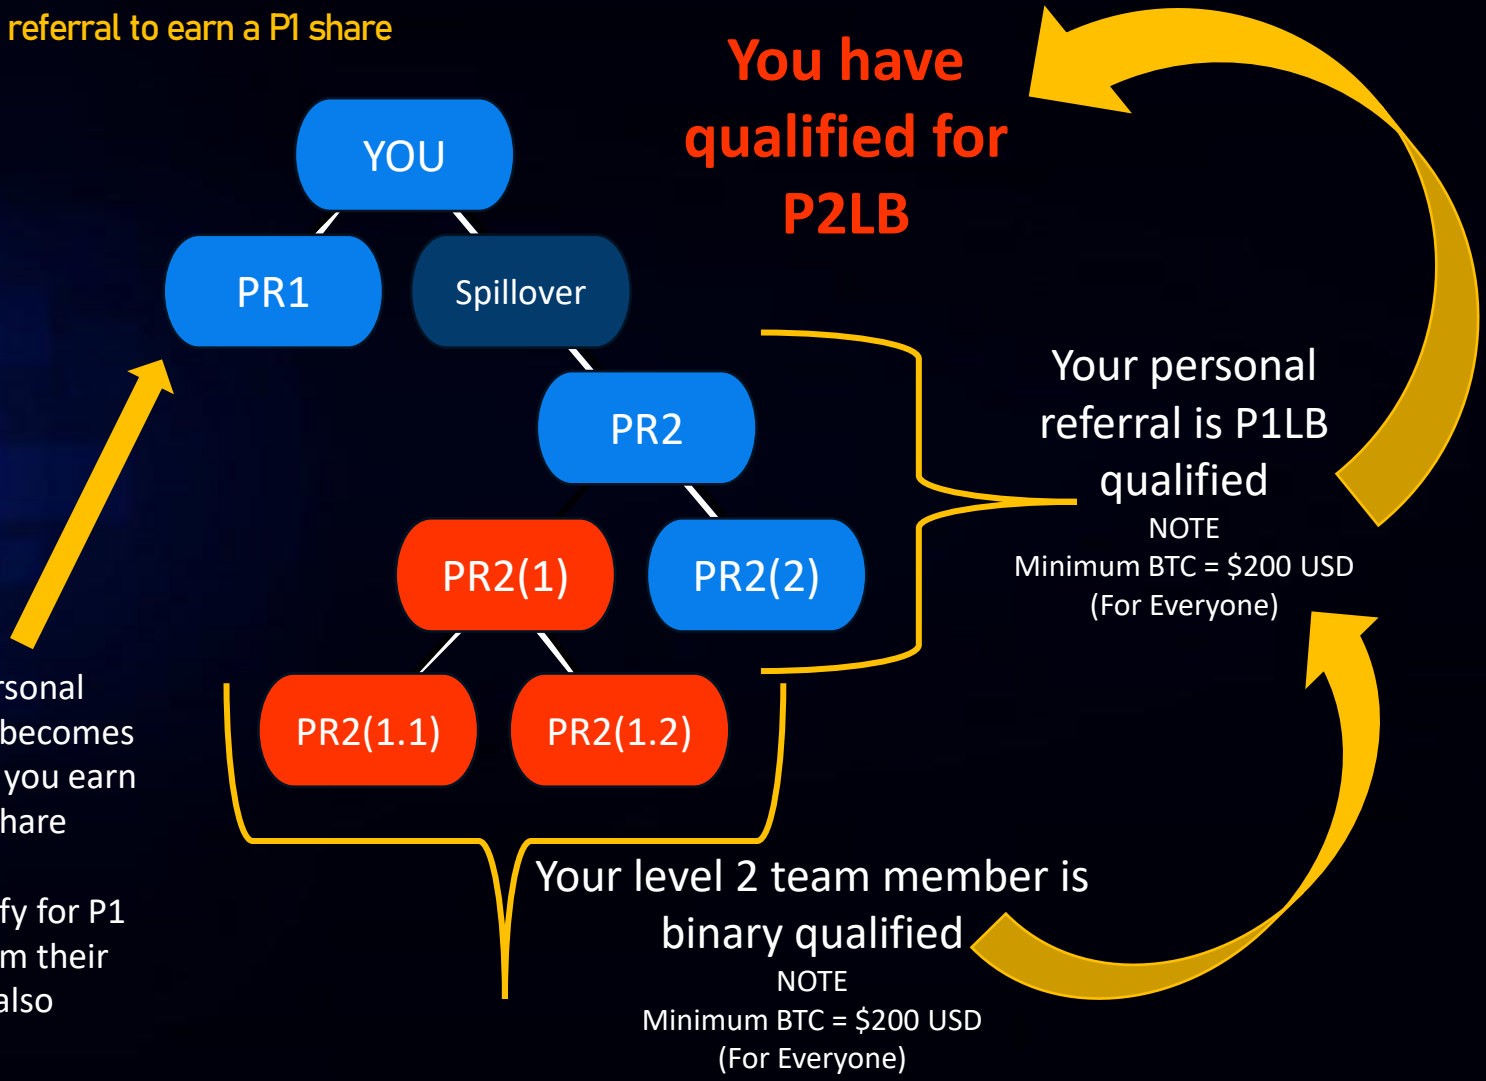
referral to earn a P1 share

You have qualified for P2LB

YOU

PR1

Spillover

PR2

PR2(1)

PR2(2)

PR2(1.1)

PR2(1.2)

Your personal referral is P1LB qualified
NOTE
Minimum BTC = $200 USD
(For Everyone)

rsonal
becomes
you earn
hare

fy for P1
m their
also

Your level 2 team member is binary qualified
NOTE
Minimum BTC = $200 USD
(For Everyone)